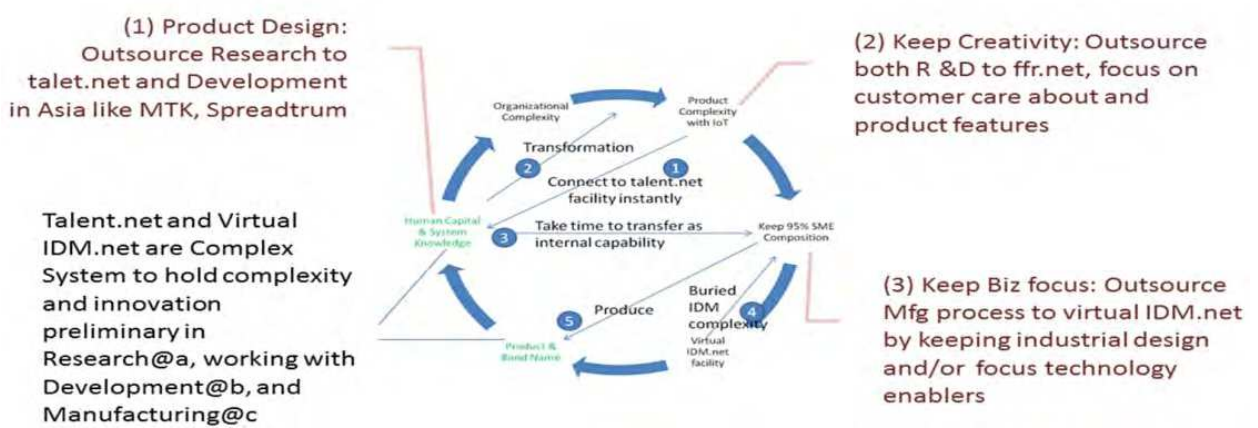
(1) Product Design: Outsource Research to talet.net and Development in Asia like MTK, Spreadtrum

(2) Keep Creativity: Outsource both R &D to ffr.net, focus on customer care about and product features

Talent.net and Virtual IDM.net are Complex System to hold complexity and innovation preliminary in Research@a, working with Development@b, and Manufacturing@c

Organizational Complexity

Product Complexity with IoT

Transformation

2

1

Connect to talent.net facility instantly

Human Capital & System Knowledge

3

Take time to transfer as internal capability

Keep 95% SME Composition

Buried IDM complexity

4

5

Produce

Product & Band Name

Virtual IDM.net facility

(3) Keep Biz focus: Outsource Mfg process to virtual IDM.net by keeping industrial design and/or focus technology enablers